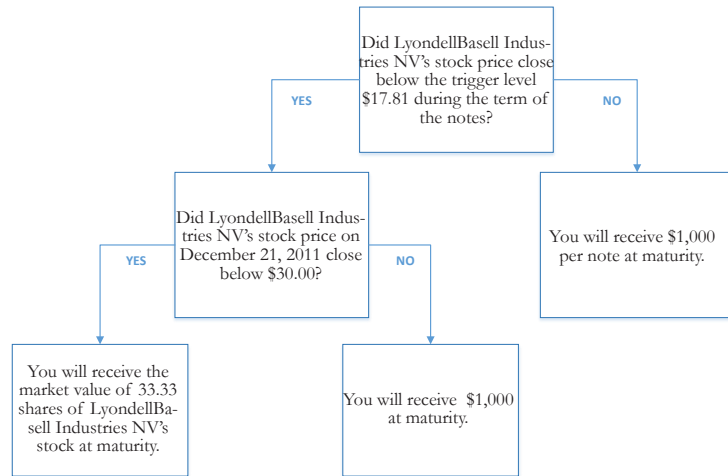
Did LyondellBasell Industries NV's stock price close below the trigger level \$17.81 during the term of the notes?

YES

NO

Did LyondellBasell Industries NV's stock price on December 21, 2011 close below \$30.00?

You will receive \$1,000 per note at maturity.

YES

NO

You will receive the market value of 33.33 shares of LyondellBasell Industries NV's stock at maturity.

You will receive \$1,000 at maturity.